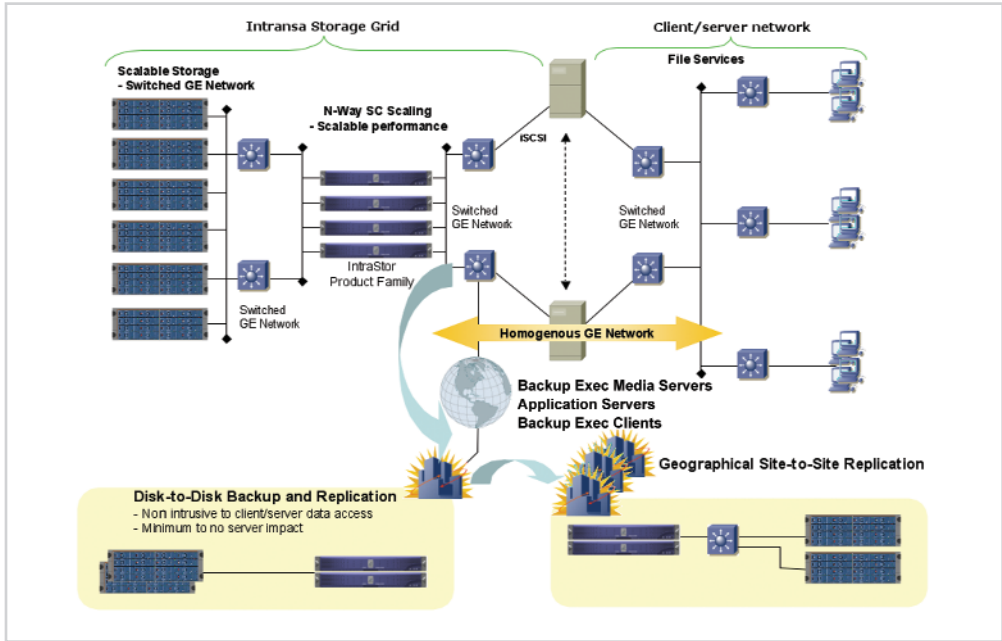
Intransa Storage Grid

Client/server network

Scalable Storage
- Switched GE Network

N-Way SC Scaling
- Scalable performance

iSCSI

File Services

Switched GE Network

Switched GE Network

IntraStor Product Family

Switched GE Network

Homogenous GE Network

Backup Exec Media Servers
Application Servers
Backup Exec Clients

Geographical Site-to-Site Replication

Disk-to-Disk Backup and Replication
- Non intrusive to client/server data access
- Minimum to no server impact